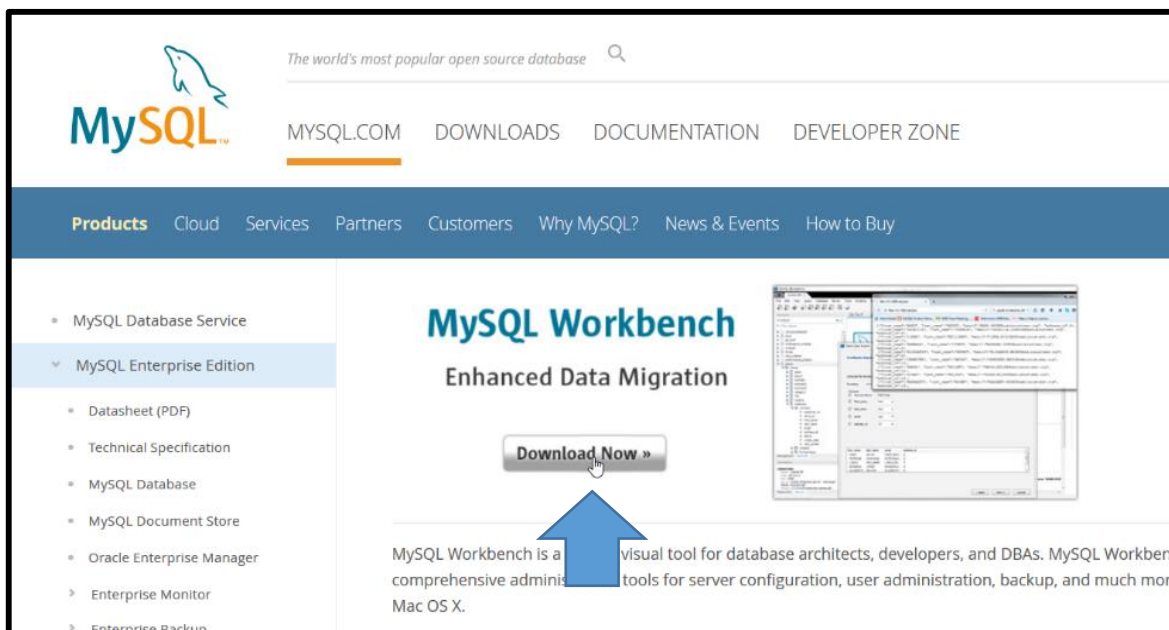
MySQL

The world's most popular open source database

MYSQL.COM DOWNLOADS DOCUMENTATION DEVELOPER ZONE

Products Cloud Services Partners Customers Why MySQL? News & Events How to Buy

MySQL Database Service
MySQL Enterprise Edition
Datasheet (PDF)
Technical Specification
MySQL Database
MySQL Document Store
Oracle Enterprise Manager
Enterprise Monitor
Enterprise Backup

MySQL Workbench

Enhanced Data Migration

Download Now »

MySQL Workbench is a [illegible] visual tool for database architects, developers, and DBAs. MySQL Workben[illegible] comprehensive adminis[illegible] tools for server configuration, user administration, backup, and much mor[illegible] Mac OS X.